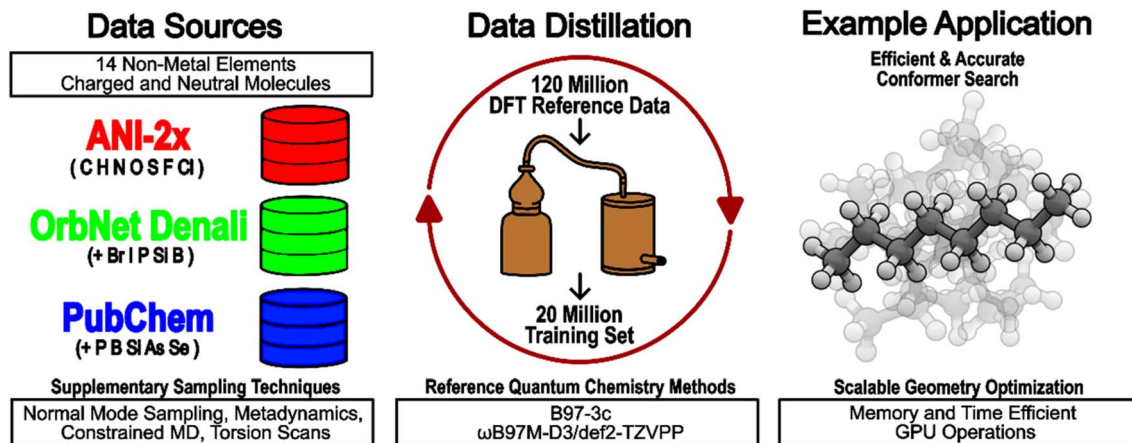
Data Sources

14 Non-Metal Elements
Charged and Neutral Molecules

ANI-2x
(C H N O S F Cl)

OrbNet Denali
(+ Br I P Si B)

PubChem
(+ P B Si As Se)

Supplementary Sampling Techniques

Normal Mode Sampling, Metadynamics, Constrained MD, Torsion Scans

Data Distillation

120 Million
DFT Reference Data

20 Million
Training Set

Reference Quantum Chemistry Methods

B97-3c
ωB97M-D3/def2-TZVPP

Example Application

Efficient & Accurate
Conformer Search

Scalable Geometry Optimization

Memory and Time Efficient
GPU Operations